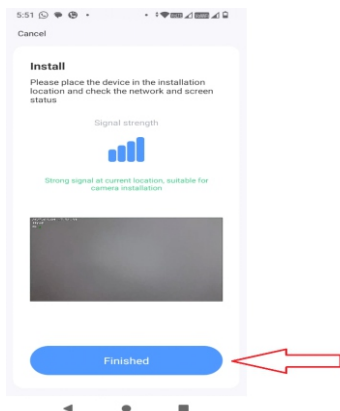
5:51

Cancel

Install

Please place the device in the installation location and check the network and screen status

Signal strength

Strong signal at current location, suitable for camera installation

Finished